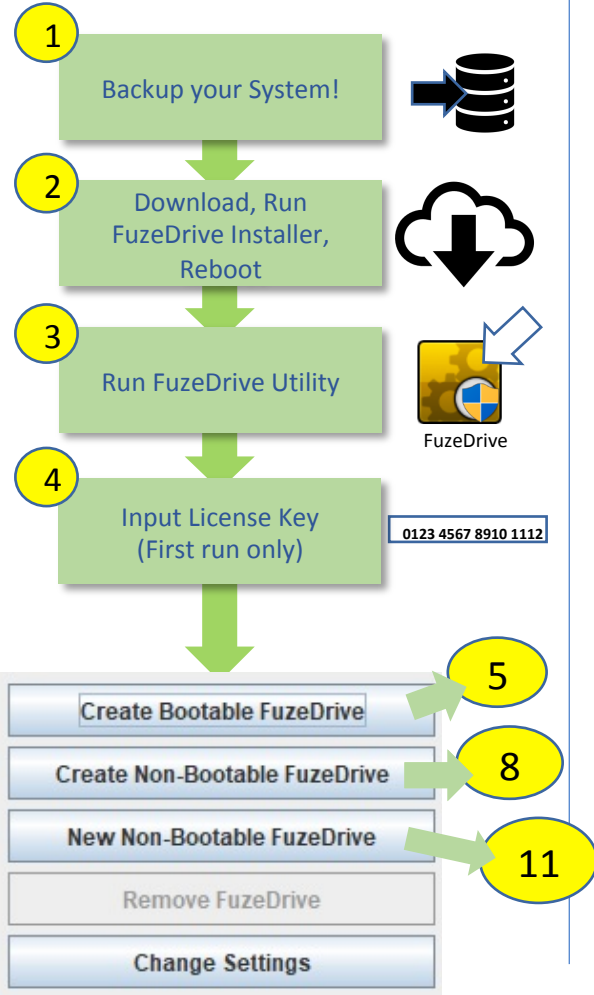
1
Backup your System!

2
Download, Run FuzeDrive Installer, Reboot

3
Run FuzeDrive Utility

FuzeDrive

4
Input License Key (First run only)

0123 4567 8910 1112

Create Bootable FuzeDrive
5

Create Non-Bootable FuzeDrive
8

New Non-Bootable FuzeDrive
11

Remove FuzeDrive

Change Settings